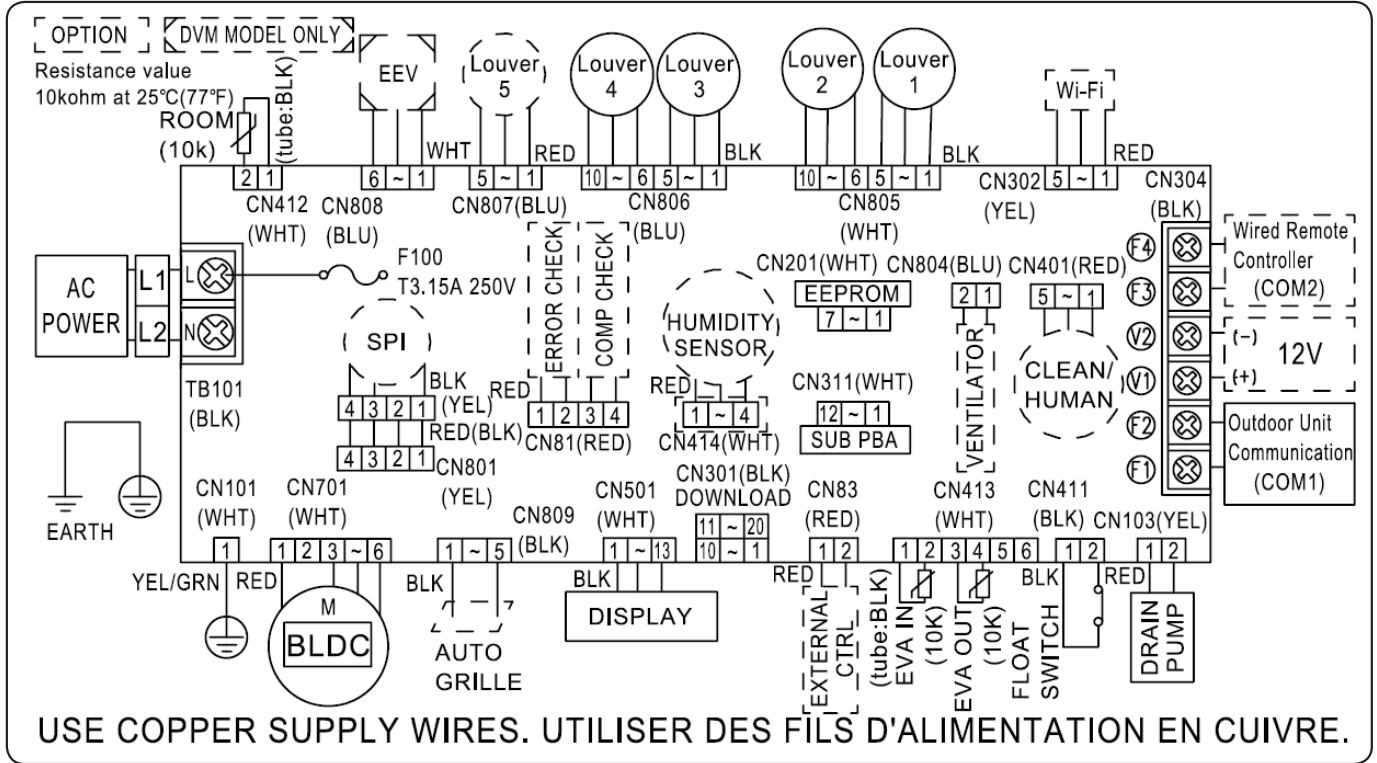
OPTION DVM MODEL ONLY
Resistance value 10kohm at 25°C(77°F)
ROOM (10k)
(tube:BLK)
EEV
Louver 5
Louver 4
Louver 3
Louver 2
Louver 1
Wi-Fi
2 1
6 ~ 1
WHT
5 ~ 1
RED
10 ~ 6 5 ~ 1
BLK
10 ~ 6 5 ~ 1
BLK
5 ~ 1
RED
CN412 (WHT)
CN808 (BLU)
CN807(BLU)
CN806 (BLU)
CN805 (WHT)
CN302 (YEL)
CN304 (BLK)
AC POWER
L1
L2
L
N
F100 T3.15A 250V
ERROR CHECK
COMP CHECK
HUMIDITY SENSOR
CN201(WHT)
EEPROM
7 ~ 1
CN804(BLU)
2 1
CN401(RED)
5 ~ 1
F4
F3
V2
V1
F2
F1
Wired Remote Controller (COM2)
(−)
(+)
12V
Outdoor Unit Communication (COM1)
SPI
TB101 (BLK)
BLK (YEL)
RED(BLK)
4 3 2 1
4 3 2 1
CN801 (YEL)
RED
1 2 3 4
CN81(RED)
RED
1 ~ 4
CN414(WHT)
CN311(WHT)
12 ~ 1
SUB PBA
VENTILATOR
CLEAN/ HUMAN
EARTH
CN101 (WHT)
CN701 (WHT)
CN809 (BLK)
CN501 (WHT)
CN301(BLK) DOWNLOAD
CN83 (RED)
CN413 (WHT)
CN411 (BLK)
CN103(YEL)
1
1 2 3 ~ 6
1 ~ 5
1 ~ 13
11 ~ 20
10 ~ 1
1 2
1 2 3 4 5 6
1 2
1 2
YEL/GRN
RED
M
BLDC
BLK
AUTO GRILLE
BLK
DISPLAY
RED
EXTERNAL CTRL
(tube:BLK)
EVA IN (10K)
EVA OUT (10K)
FLOAT SWITCH
BLK
RED
DRAIN PUMP
USE COPPER SUPPLY WIRES. UTILISER DES FILS D'ALIMENTATION EN CUIVRE.